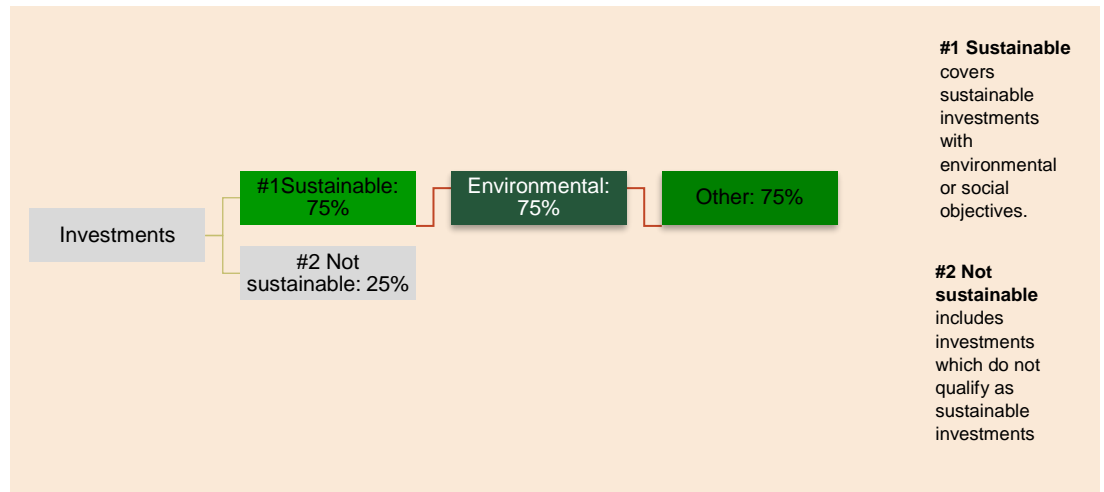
Investments

#1Sustainable: 75%

#2 Not sustainable: 25%

Environmental: 75%

Other: 75%

**#1 Sustainable** covers sustainable investments with environmental or social objectives.

**#2 Not sustainable** includes investments which do not qualify as sustainable investments